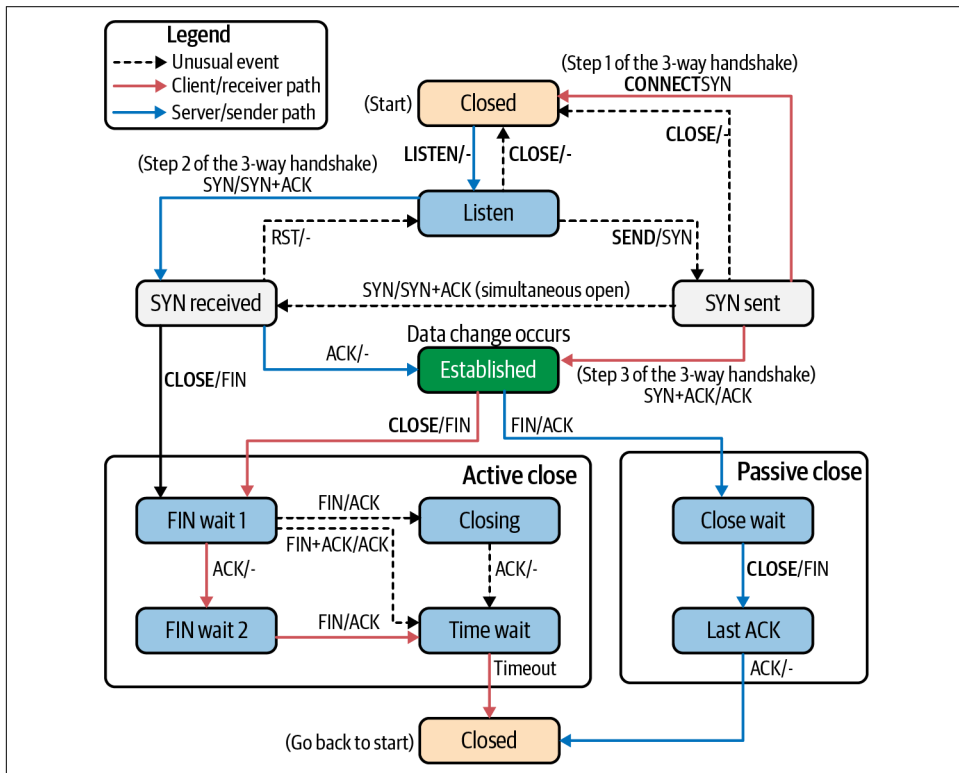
Legend
Unusual event
Client/receiver path
Server/sender path

(Step 1 of the 3-way handshake)
CONNECT/SYN

(Start) Closed

LISTEN/-
CLOSE/-
CLOSE/-

(Step 2 of the 3-way handshake)
SYN/SYN+ACK

Listen

RST/-
SEND/SYN

SYN received
SYN/SYN+ACK (simultaneous open)
SYN sent

Data change occurs
ACK/-
Established
(Step 3 of the 3-way handshake)
SYN+ACK/ACK

CLOSE/FIN
CLOSE/FIN
FIN/ACK

Active close
Passive close

FIN wait 1
FIN/ACK
FIN+ACK/ACK
Closing
Close wait

ACK/-
ACK/-
CLOSE/FIN

FIN wait 2
FIN/ACK
Time wait
Last ACK

Timeout
ACK/-

(Go back to start) Closed